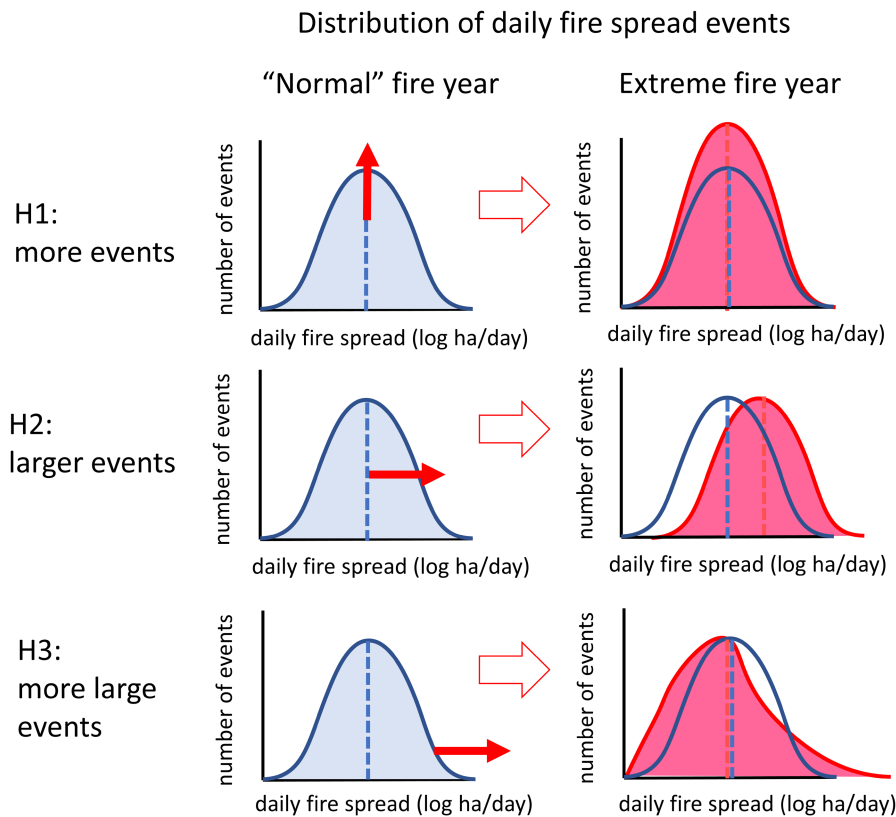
Distribution of daily fire spread events

"Normal" fire year

Extreme fire year

H1:
more events

number of events

daily fire spread (log ha/day)

number of events

daily fire spread (log ha/day)

H2:
larger events

number of events

daily fire spread (log ha/day)

number of events

daily fire spread (log ha/day)

H3:
more large events

number of events

daily fire spread (log ha/day)

number of events

daily fire spread (log ha/day)